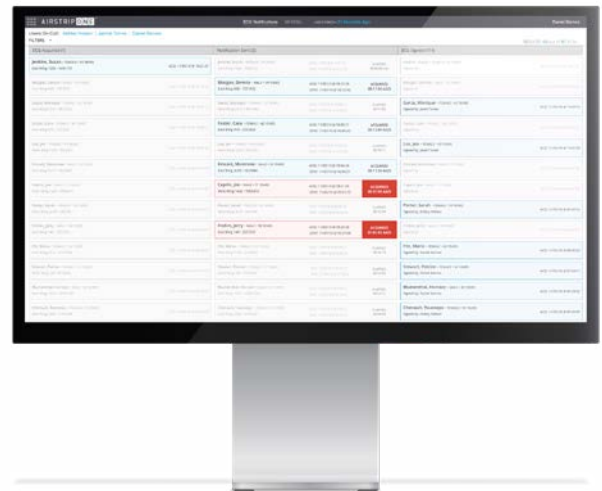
AIRSTRIP ONE

ECG Notifications

FILTERS

ECG Acquired (17)

Notification Sent (12)

ECG Signed (11)

Jenkins, Susan

Morgan, Barney

Smith, Monique

Foster, Cara

Lin, Jae

Driscoll, Moranne

Ingalls, Joe

Porter, Sarah

Pinkins, Jerry

Fitz, Marie

Stewart, Parker

Blumenthal, Hornsby

Chenault, Townsen

ACQUIRED

Daniel Barnes

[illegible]